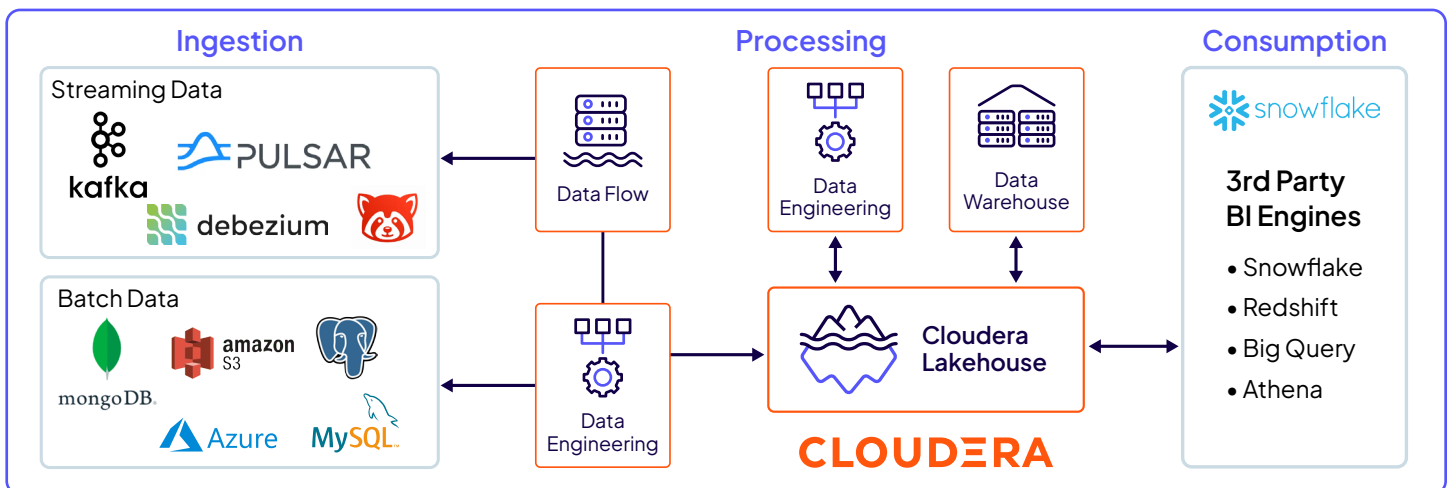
Ingestion

Streaming Data

kafka

PULSAR

debezium

Batch Data

mongoDB.

amazon S3

Azure

MySQL

Processing

Data Flow

Data Engineering

Data Engineering

Data Warehouse

Cloudera Lakehouse

CLOUDERA

Consumption

snowflake

3rd Party BI Engines

• Snowflake
• Redshift
• Big Query
• Athena